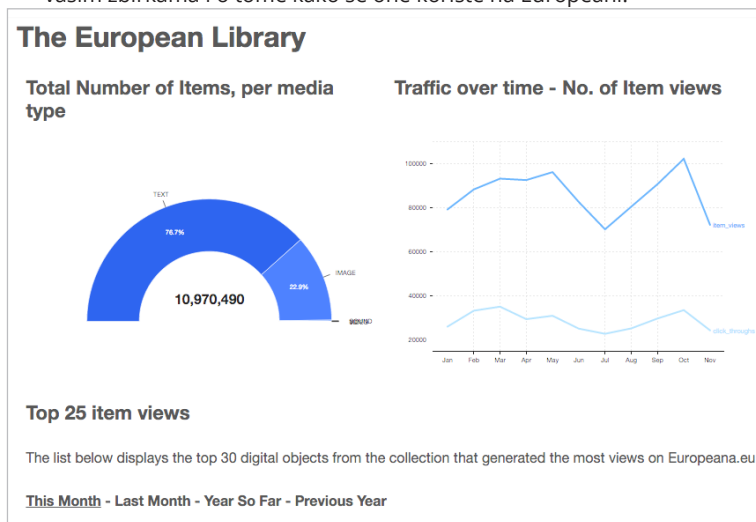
vašim zbirkama i o tome kako se one koriste na Europeani.

The European Library

Total Number of Items, per media type

TEXT
76.7%
IMAGE
22.9%
SOUND
VIDEO
10,970,490

Traffic over time - No. of Item views

100000
80000
60000
40000
20000
item_views
click_throughs
Jan Feb Mar Apr May Jun Jul Aug Sep Oct Nov

Top 25 item views

The list below displays the top 30 digital objects from the collection that generated the most views on Europeana.eu

This Month - Last Month - Year So Far - Previous Year